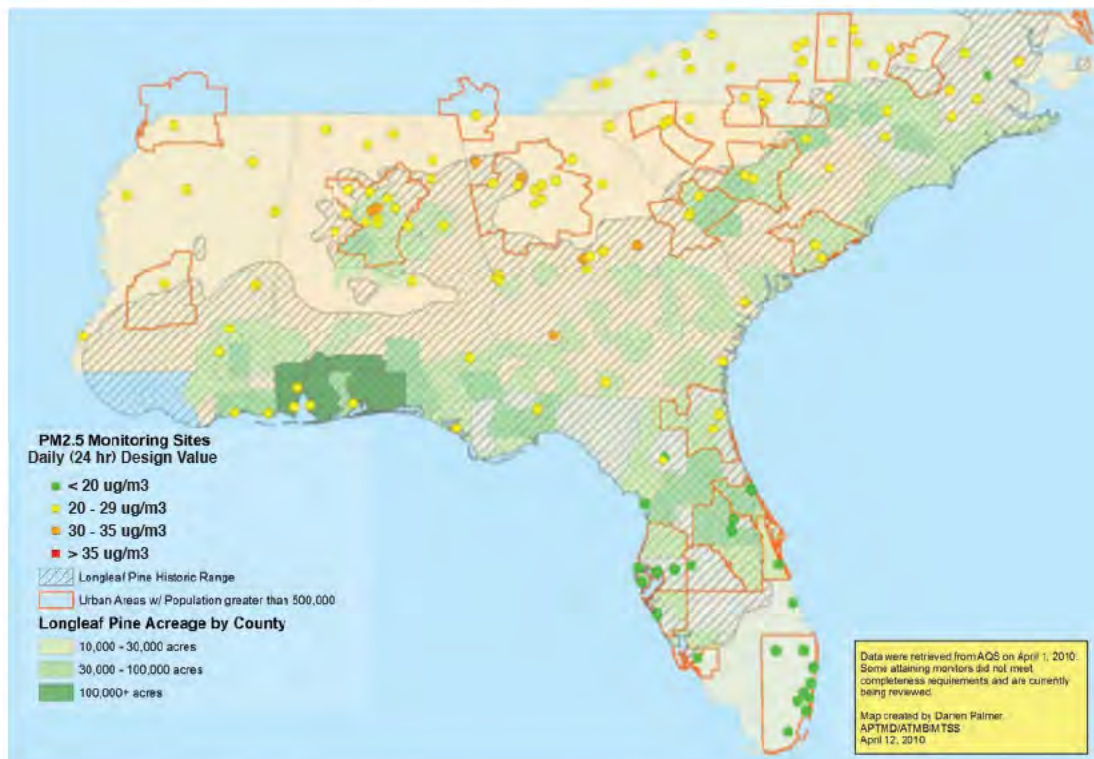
PM2.5 Monitoring Sites
Daily (24 hr) Design Value

< 20 ug/m3
20 - 29 ug/m3
30 - 35 ug/m3
> 35 ug/m3

Longleaf Pine Historic Range
Urban Areas w/ Population greater than 500,000

Longleaf Pine Acreage by County
10,000 - 30,000 acres
30,000 - 100,000 acres
100,000+ acres

Data were retrieved from AQS on April 1, 2010. Some attaining monitors did not meet completeness requirements and are currently being reviewed.

Map created by Darren Palmer
APTMD/ATMB/MTSS
April 12, 2010